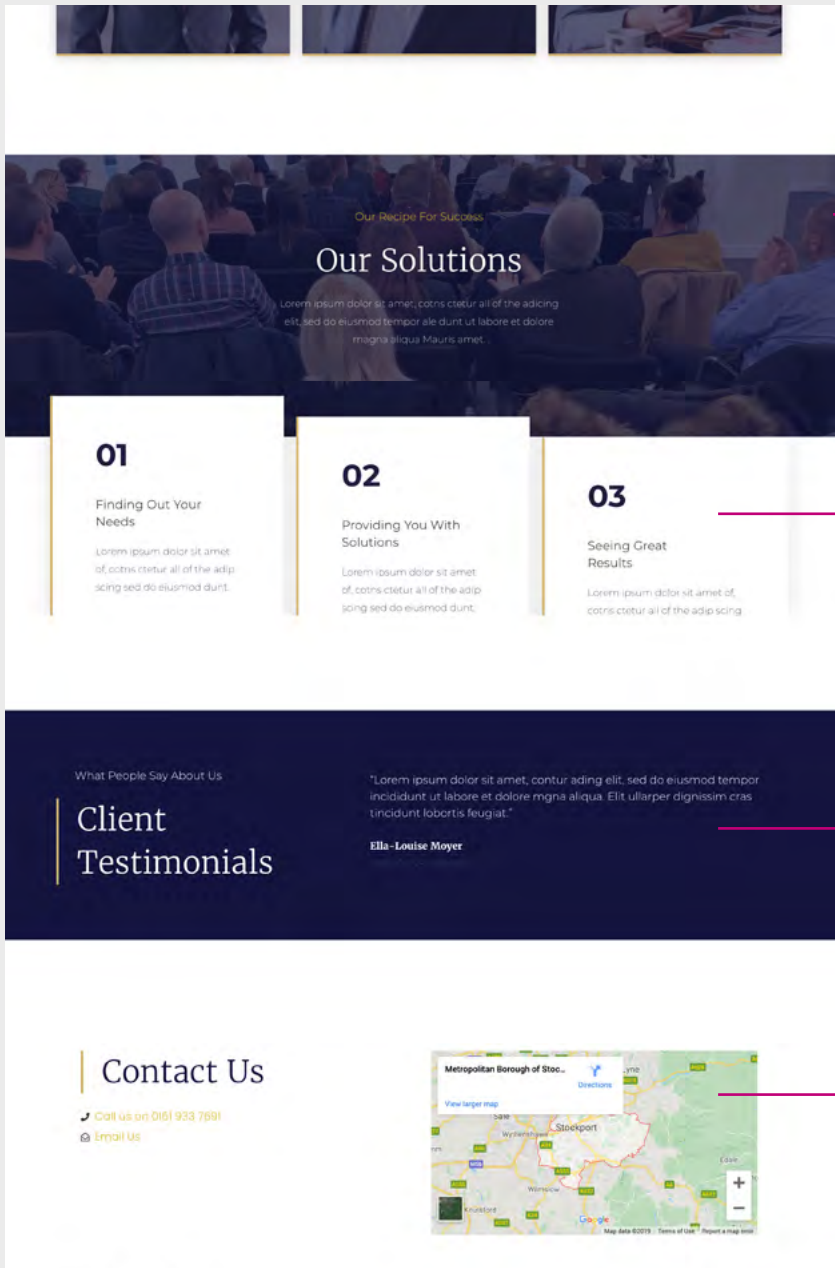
Our Recipe For Success

Our Solutions

Lorem ipsum dolor sit amet, cotns ctetur all of the adicing elit, sed do eiusmod tempor ale dunt ut labore et dolore magna aliqua Mauris amet.

01

Finding Out Your Needs

Lorem ipsum dolor sit amet of, cotns ctetur all of the adip scing sed do eiusmod dunt.

02

Providing You With Solutions

Lorem ipsum dolor sit amet of, cotns ctetur all of the adip scing sed do eiusmod dunt.

03

Seeing Great Results

Lorem ipsum dolor sit amet of, cotns ctetur all of the adip scing

What People Say About Us

Client Testimonials

"Lorem ipsum dolor sit amet, contur ading elit, sed do eiusmod tempor incididunt ut labore et dolore mgna aliqua. Elit ullarper dignissim cras tincidunt lobortis feugiat."

Ella-Louise Moyer

Contact Us

Call us on 0161 933 7691

Email Us

Metropolitan Borough of Stoc...

Directions

View larger map

Sale

Wythenshawe

Stockport

Knutsford

Wilmslow

+

−

Google

Map data ©2019 Terms of Use Report a map error